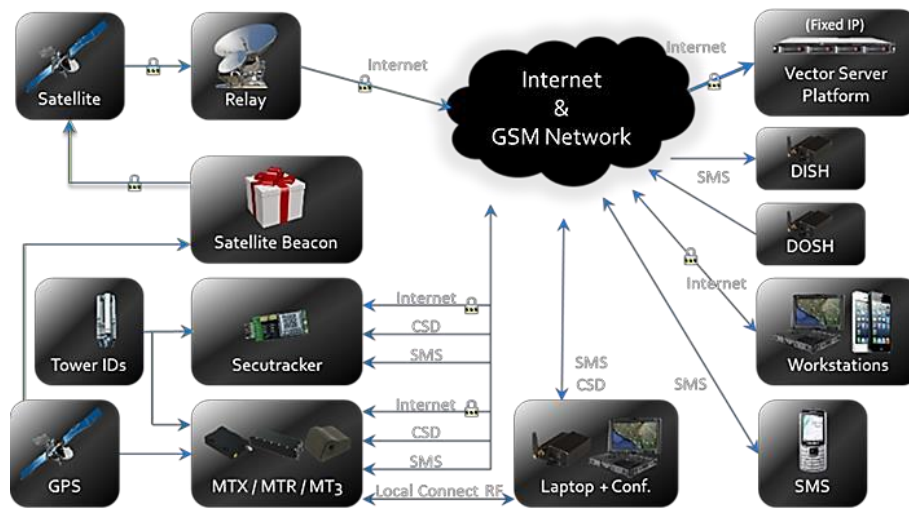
Satellite

Relay

Internet

Internet & GSM Network

Internet

(Fixed IP)
Vector Server Platform

SMS

DISH

DOSH

Satellite Beacon

Internet

Internet

CSD

SMS

Tower IDs

Secutracker

SMS
CSD

SMS

Workstations

Internet

CSD

SMS

GPS

MTX / MTR / MT3

Local Connect RF

Laptop + Conf.

SMS